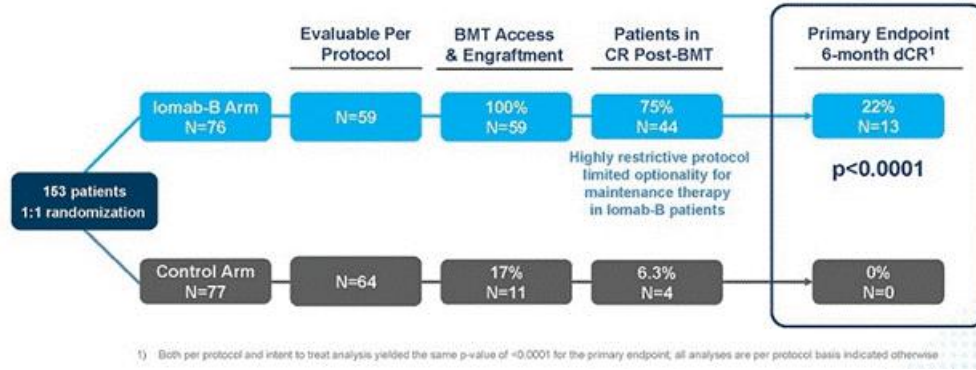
Evaluable Per Protocol

BMT Access & Engraftment

Patients in CR Post-BMT

Primary Endpoint 6-month dCR$^1$

153 patients 1:1 randomization

Iomab-B Arm N=76

N=59

100% N=59

75% N=44

22% N=13

Highly restrictive protocol limited optionality for maintenance therapy in Iomab-B patients

p<0.0001

Control Arm N=77

N=64

17% N=11

6.3% N=4

0% N=0

1) Both per protocol and intent to treat analysis yielded the same p-value of <0.0001 for the primary endpoint; all analyses are per protocol basis indicated otherwise